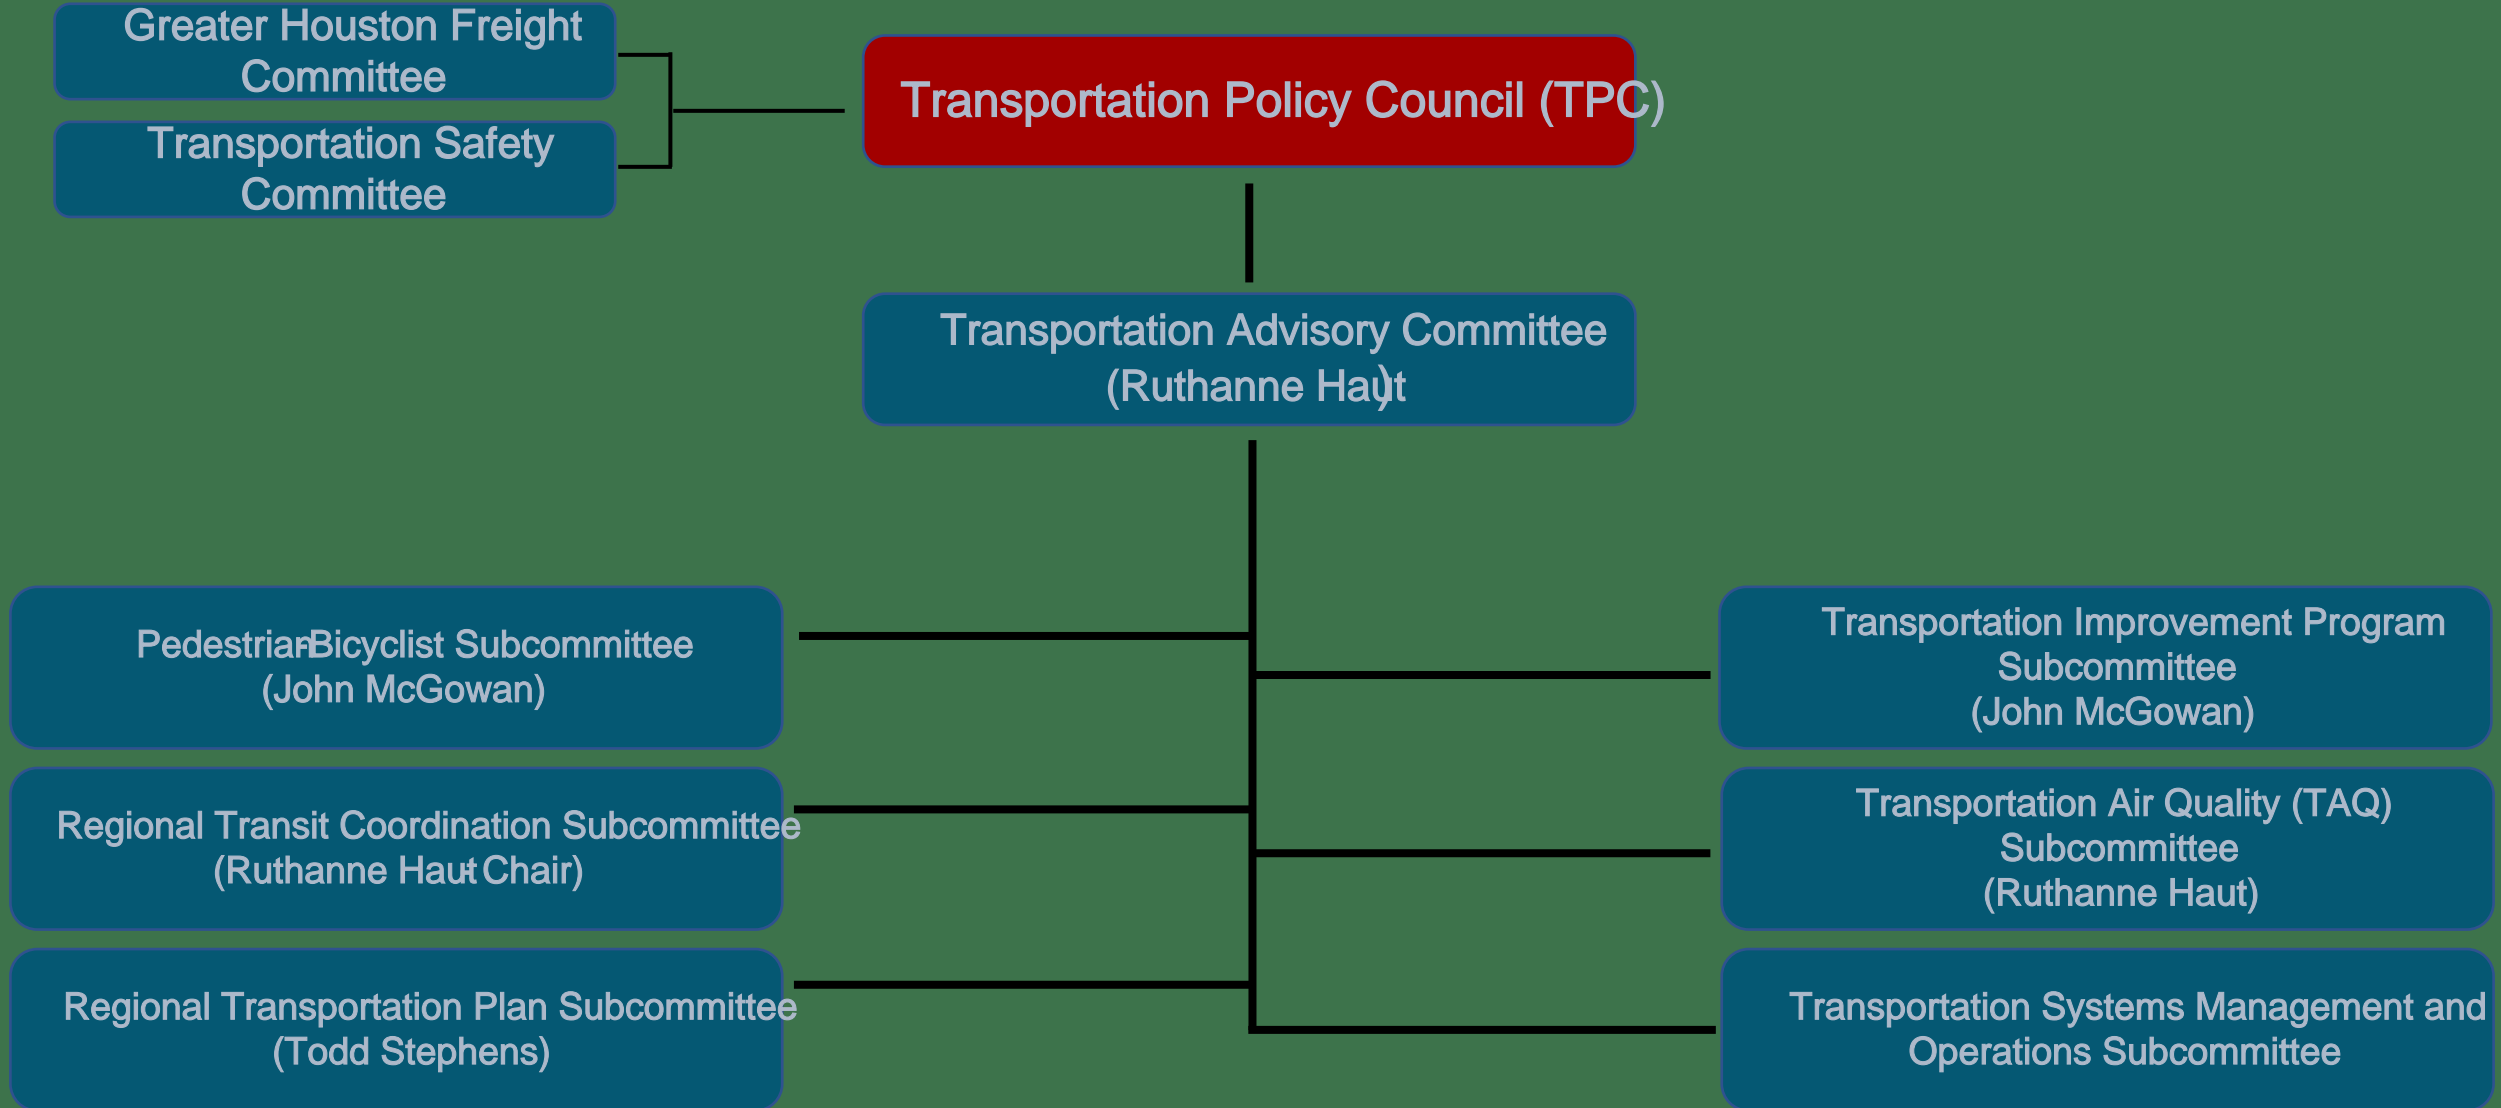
Greater Houston Freight Committee

Transportation Safety Committee

Transportation Policy Council (TPC)

Transportation Advisory Committee (Ruthanne Haut)

Pedestrian-Bicyclist Subcommittee (John McGowan)

Regional Transit Coordination Subcommittee (Ruthanne Haut Chair)

Regional Transportation Plan Subcommittee (Todd Stephens)

Transportation Improvement Program Subcommittee (John McGowan)

Transportation Air Quality (TAQ) Subcommittee (Ruthanne Haut)

Transportation Systems Management and Operations Subcommittee